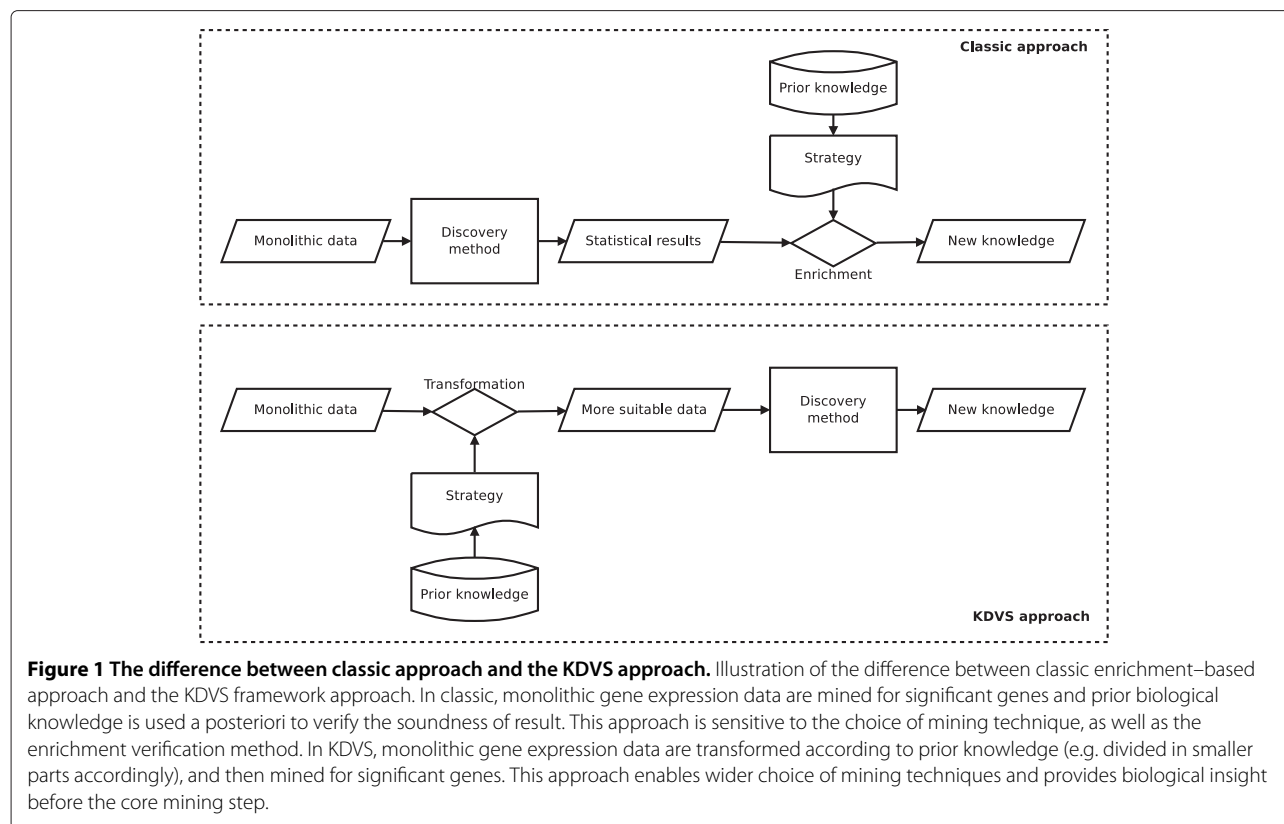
Classic approach

Prior knowledge

Strategy

Monolithic data

Discovery method

Statistical results

Enrichment

New knowledge

Transformation

Monolithic data

More suitable data

Discovery method

New knowledge

Strategy

Prior knowledge

KDVS approach

**Figure 1 The difference between classic approach and the KDVS approach.** Illustration of the difference between classic enrichment–based approach and the KDVS framework approach. In classic, monolithic gene expression data are mined for significant genes and prior biological knowledge is used a posteriori to verify the soundness of result. This approach is sensitive to the choice of mining technique, as well as the enrichment verification method. In KDVS, monolithic gene expression data are transformed according to prior knowledge (e.g. divided in smaller parts accordingly), and then mined for significant genes. This approach enables wider choice of mining techniques and provides biological insight before the core mining step.